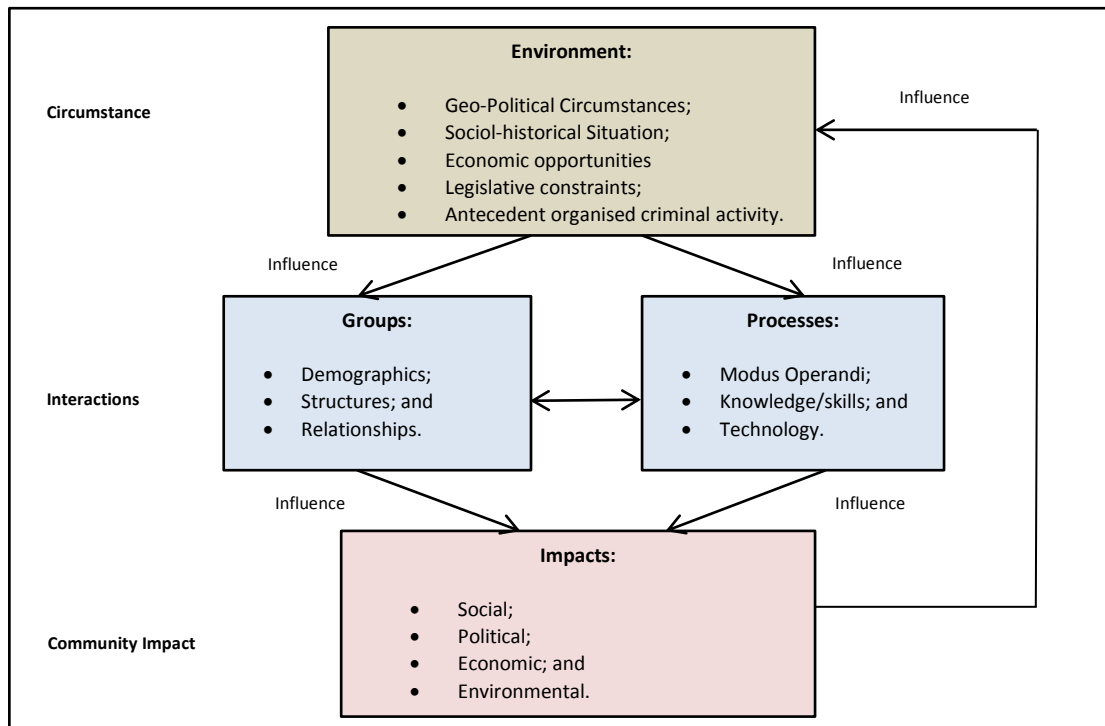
Circumstance

Environment:

- Geo-Political Circumstances;
- Sociol-historical Situation;
- Economic opportunities
- Legislative constraints;
- Antecedent organised criminal activity.

Influence

Influence

Influence

Interactions

Groups:

- Demographics;
- Structures; and
- Relationships.

Processes:

- Modus Operandi;
- Knowledge/skills; and
- Technology.

Influence

Influence

Community Impact

Impacts:

- Social;
- Political;
- Economic; and
- Environmental.